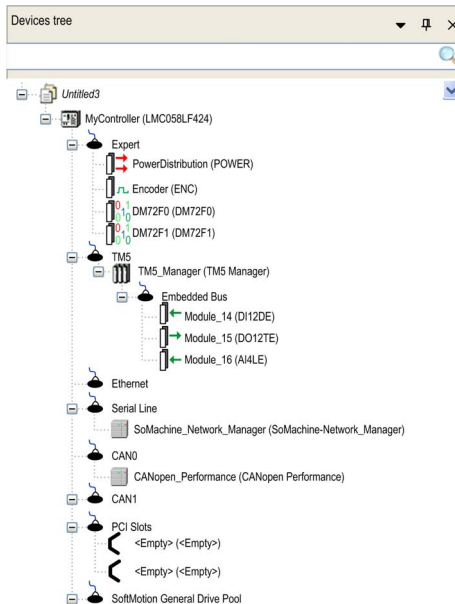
Devices tree

Untitled3
MyController (LMC058LF424)
Expert
PowerDistribution (POWER)
Encoder (ENC)
DM72F0 (DM72F0)
DM72F1 (DM72F1)
TM5
TM5_Manager (TM5 Manager)
Embedded Bus
Module_14 (DI12DE)
Module_15 (DO12TE)
Module_16 (AI4LE)
Ethernet
Serial Line
SoMachine_Network_Manager (SoMachine-Network_Manager)
CAN0
CANopen_Performance (CANopen Performance)
CAN1
PCI Slots
<Empty> (<Empty>)
<Empty> (<Empty>)
SoftMotion General Drive Pool